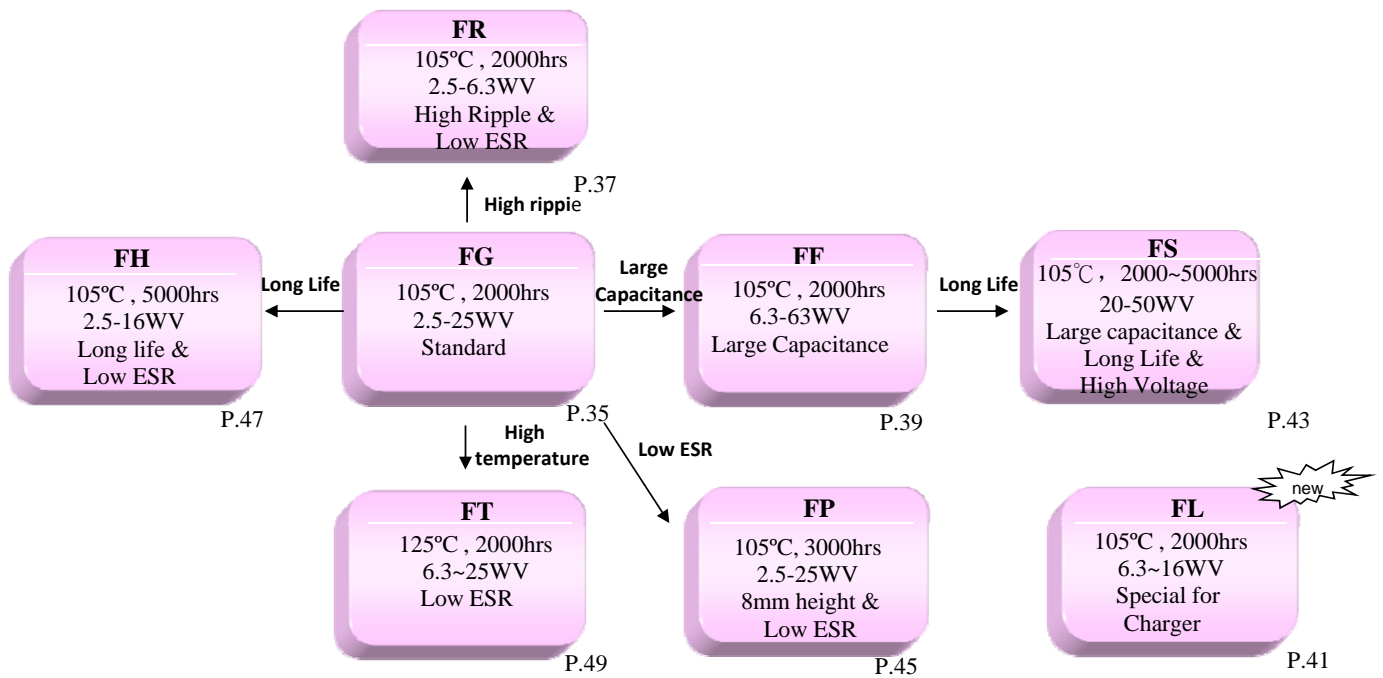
FR
105ºC , 2000hrs
2.5-6.3WV
High Ripple &
Low ESR

P.37

High rippie

FH
105ºC , 5000hrs
2.5-16WV
Long life &
Low ESR

P.47

Long Life

FG
105ºC , 2000hrs
2.5-25WV
Standard

P.35

Large Capacitance

FF
105ºC , 2000hrs
6.3-63WV
Large Capacitance

P.39

Long Life

FS
105℃， 2000~5000hrs
20-50WV
Large capacitance &
Long Life &
High Voltage

P.43

High temperature

Low ESR

FT
125ºC , 2000hrs
6.3~25WV
Low ESR

P.49

FP
105ºC, 3000hrs
2.5-25WV
8mm height &
Low ESR

P.45

new

FL
105ºC , 2000hrs
6.3~16WV
Special for
Charger

P.41